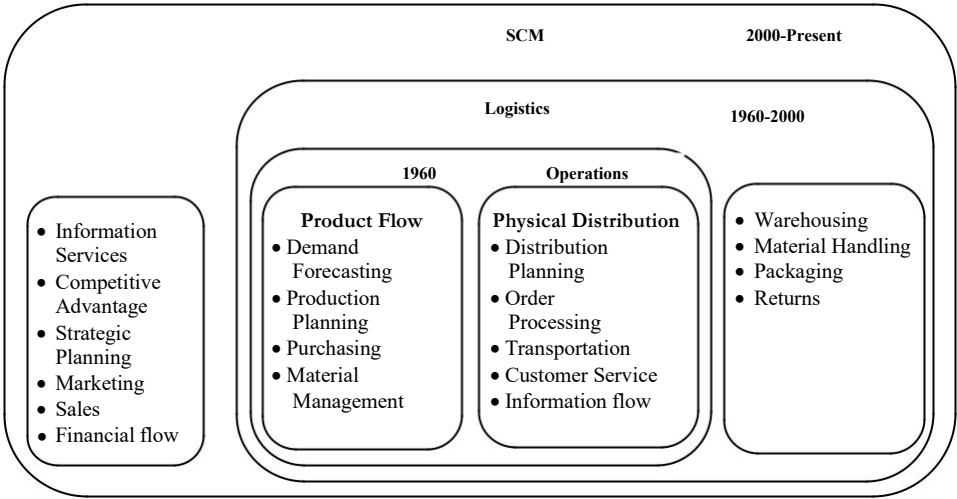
SCM 2000-Present

Logistics 1960-2000

1960 Operations

- Information Services
- Competitive Advantage
- Strategic Planning
- Marketing
- Sales
- Financial flow

Product Flow
- Demand Forecasting
- Production Planning
- Purchasing
- Material Management

Physical Distribution
- Distribution Planning
- Order Processing
- Transportation
- Customer Service
- Information flow

- Warehousing
- Material Handling
- Packaging
- Returns